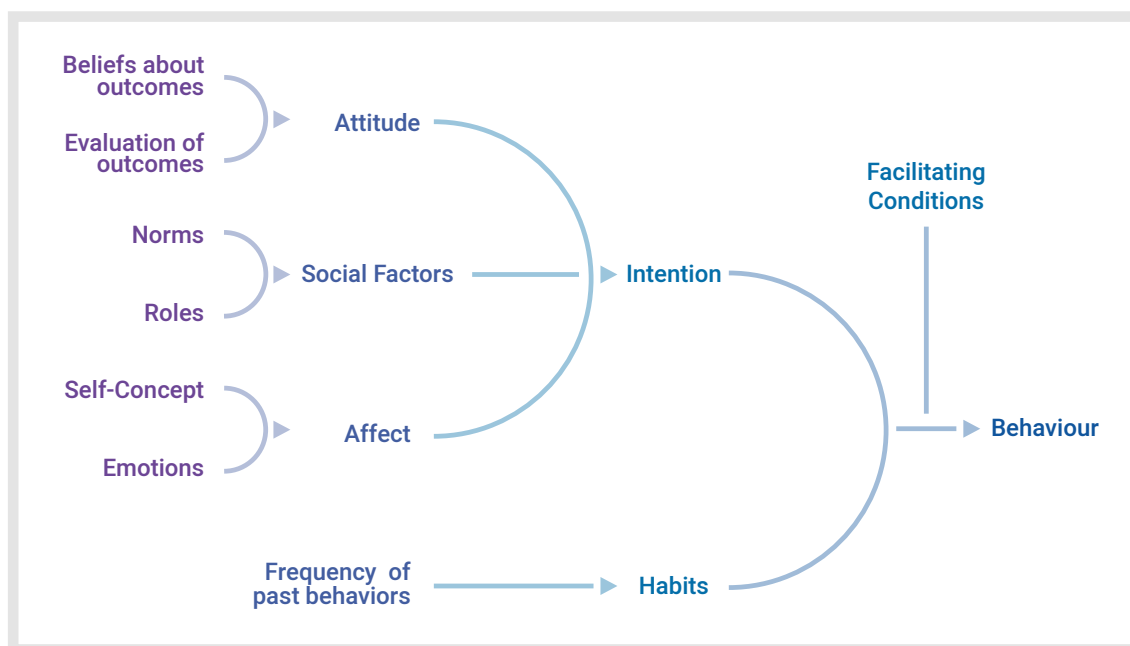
Beliefs about outcomes

Evaluation of outcomes

Attitude

Facilitating Conditions

Norms

Social Factors

Intention

Roles

Self-Concept

Affect

Behaviour

Emotions

Frequency of past behaviors

Habits